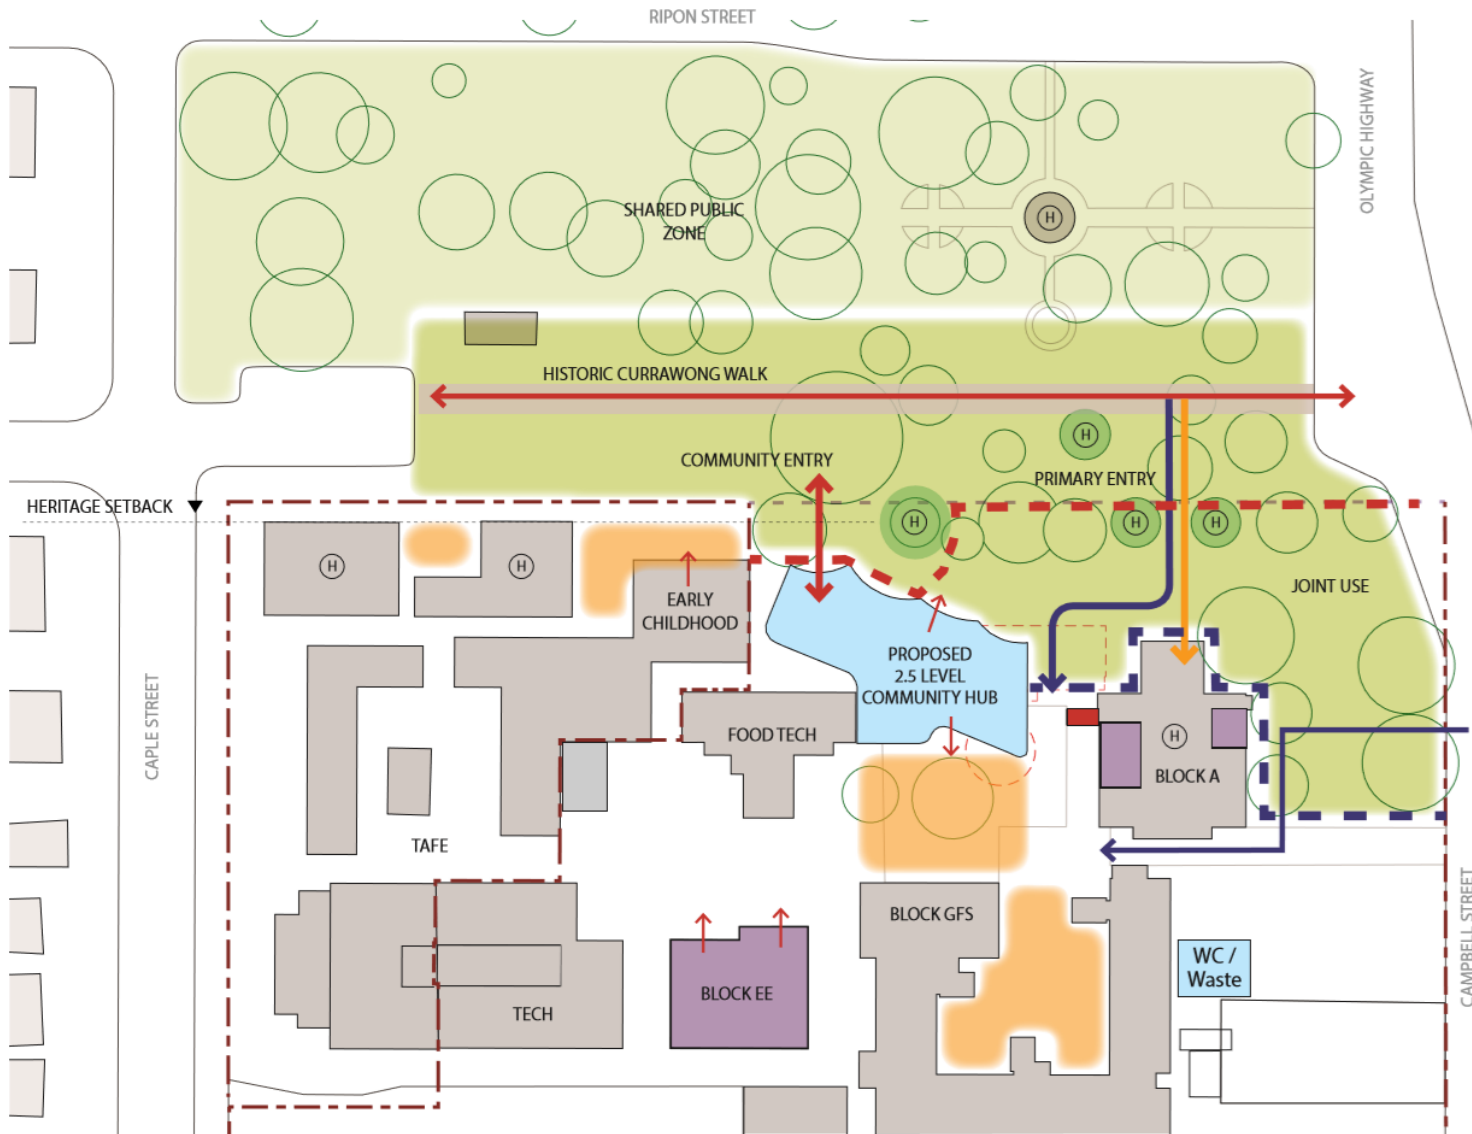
RIPON STREET

OLYMPIC HIGHWAY

SHARED PUBLIC ZONE

H

HISTORIC CURRAWONG WALK

H

COMMUNITY ENTRY

PRIMARY ENTRY

HERITAGE SETBACK

H

H

H

H

H

JOINT USE

EARLY CHILDHOOD

PROPOSED 2.5 LEVEL COMMUNITY HUB

CAPLE STREET

FOOD TECH

H

BLOCK A

TAFE

BLOCK GFS

WC / Waste

BLOCK EE

TECH

CAMPBELL STREET